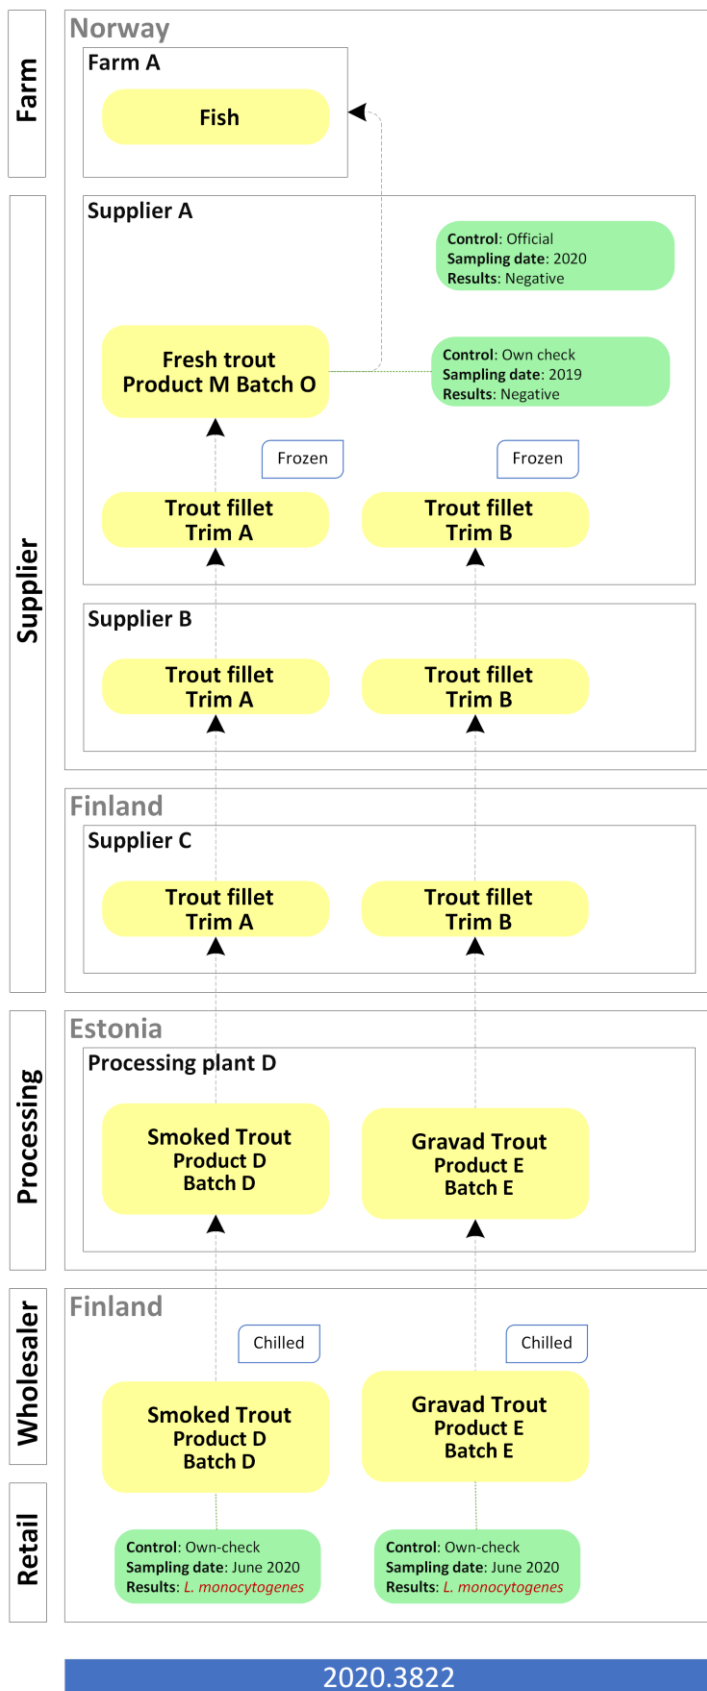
Farm

Supplier

Processing

Wholesaler

Retail

Norway

Farm A

Fish

Supplier A

Control: Official
Sampling date: 2020
Results: Negative

Fresh trout
Product M Batch O

Control: Own check
Sampling date: 2019
Results: Negative

Frozen

Frozen

Trout fillet
Trim A

Trout fillet
Trim B

Supplier B

Trout fillet
Trim A

Trout fillet
Trim B

Finland

Supplier C

Trout fillet
Trim A

Trout fillet
Trim B

Estonia

Processing plant D

Smoked Trout
Product D
Batch D

Gravad Trout
Product E
Batch E

Finland

Chilled

Chilled

Smoked Trout
Product D
Batch D

Gravad Trout
Product E
Batch E

Control: Own-check
Sampling date: June 2020
Results: L. monocytogenes

Control: Own-check
Sampling date: June 2020
Results: L. monocytogenes

2020.3822